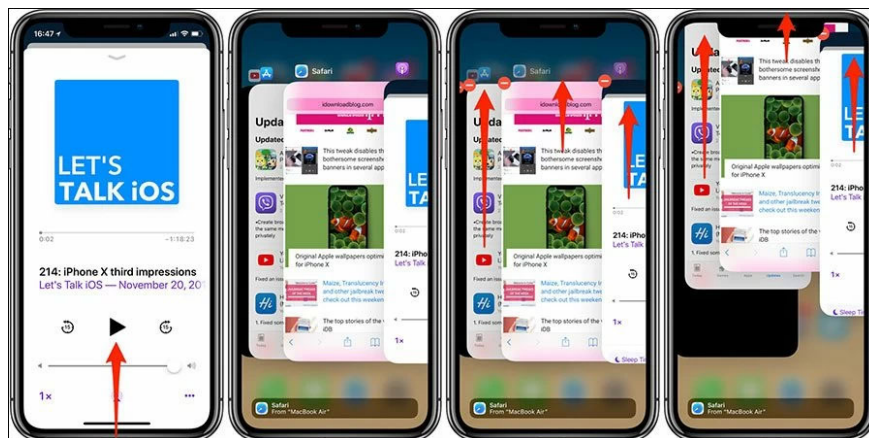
16:47

LET'S TALK iOS

0:02

−1:18:23

214: iPhone X third impressions

Let's Talk iOS — November 20, 20

1×

Safari

idownloadblog.com

Upda

Updated

This tweak disables the bothersome screenshot in several app

Original Apple wallpapers optim for iPhone X

Maize, Translucency in and other jailbreak tw check out this weeken

The top stories of the w iDB

214: iPhon

Let's Talk

1×

Safari

From "MacBook Air"

Safari

idownloadblog.com

Upda

This tweak disables the bothersome screensh in several apps

Original Apple wallpapers optim for iPhone X

Maize, Translucency in and other jailbreak tw check out this weeken

The top stories of the w iDB

214: iPhon

Let's Talk

1×

Sleep Ti

Safari

From "MacBook Air"

Upda

This tweak disables the bothersome screensh in several apps

Original Apple wallpapers optim for iPhone X

Maize, Translucency in and other jailbreak twe check out this weeken

214: iPhon

Let's Talk

1×

Sleep Ti

Safari

From "MacBook Air"